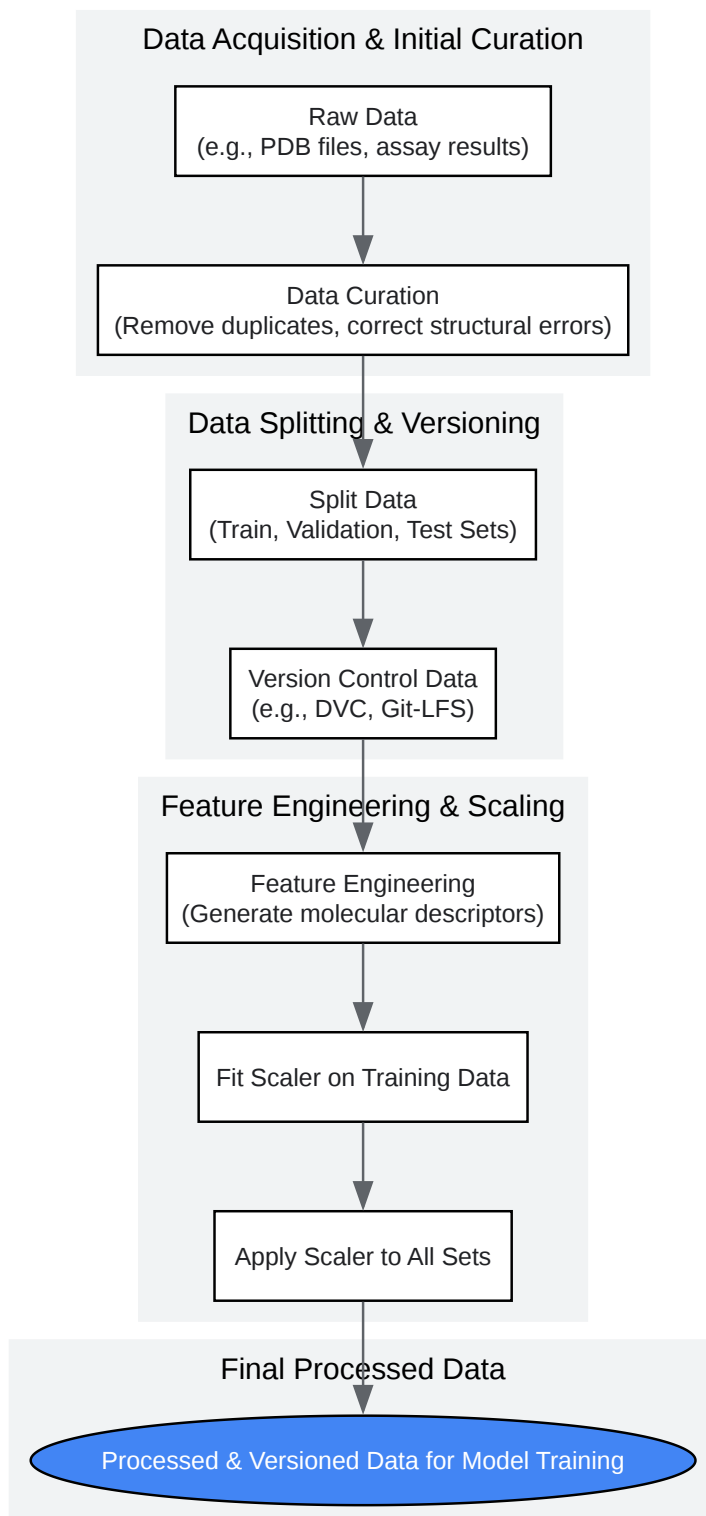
Data Acquisition & Initial Curation

Raw Data
(e.g., PDB files, assay results)

Data Curation
(Remove duplicates, correct structural errors)

Data Splitting & Versioning

Split Data
(Train, Validation, Test Sets)

Version Control Data
(e.g., DVC, Git-LFS)

Feature Engineering & Scaling

Feature Engineering
(Generate molecular descriptors)

Fit Scaler on Training Data

Apply Scaler to All Sets

Final Processed Data

Processed & Versioned Data for Model Training